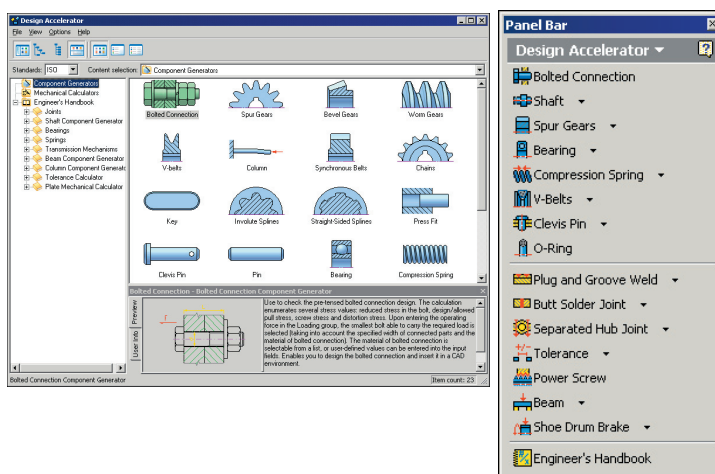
Design Accelerator

File View Options Help

Standards: ISO Content selection: Component Generators

Component Generators
Mechanical Calculators
Engineer's Handbook
Joints
Shaft Component Generator
Bearings
Springs
Transmission Mechanisms
Beam Component Generator
Column Component Generator
Tolerance Calculator
Plate Mechanical Calculator

Bolted Connection
Spur Gears
Bevel Gears
Worm Gears
V-belts
Column
Synchronous Belts
Chains
Key
Involute Splines
Straight-Sided Splines
Press Fit
Clevis Pin
Pin
Bearing
Compression Spring

Bolted Connection - Bolted Connection Component Generator

Preview
User Info

Use to check the pre-tensed bolted connection design. The calculation enumerates several stress values: reduced stress in the bolt, design/allowed pull stress, screw stress and distortion stress. Upon entering the operating force in the Loading group, the smallest bolt able to carry the required load is selected (taking into account the specified width of connected parts and the material of bolted connection). The material of bolted connection is selectable from a list, or user-defined values can be entered into the input fields. Enables you to design the bolted connection and insert it in a CAD environment.

Bolted Connection Component Generator
Item count: 23

Panel Bar
Design Accelerator
Bolted Connection
Shaft
Spur Gears
Bearing
Compression Spring
V-Belts
Clevis Pin
O-Ring
Plug and Groove Weld
Butt Solder Joint
Separated Hub Joint
Tolerance
Power Screw
Beam
Shoe Drum Brake
Engineer's Handbook